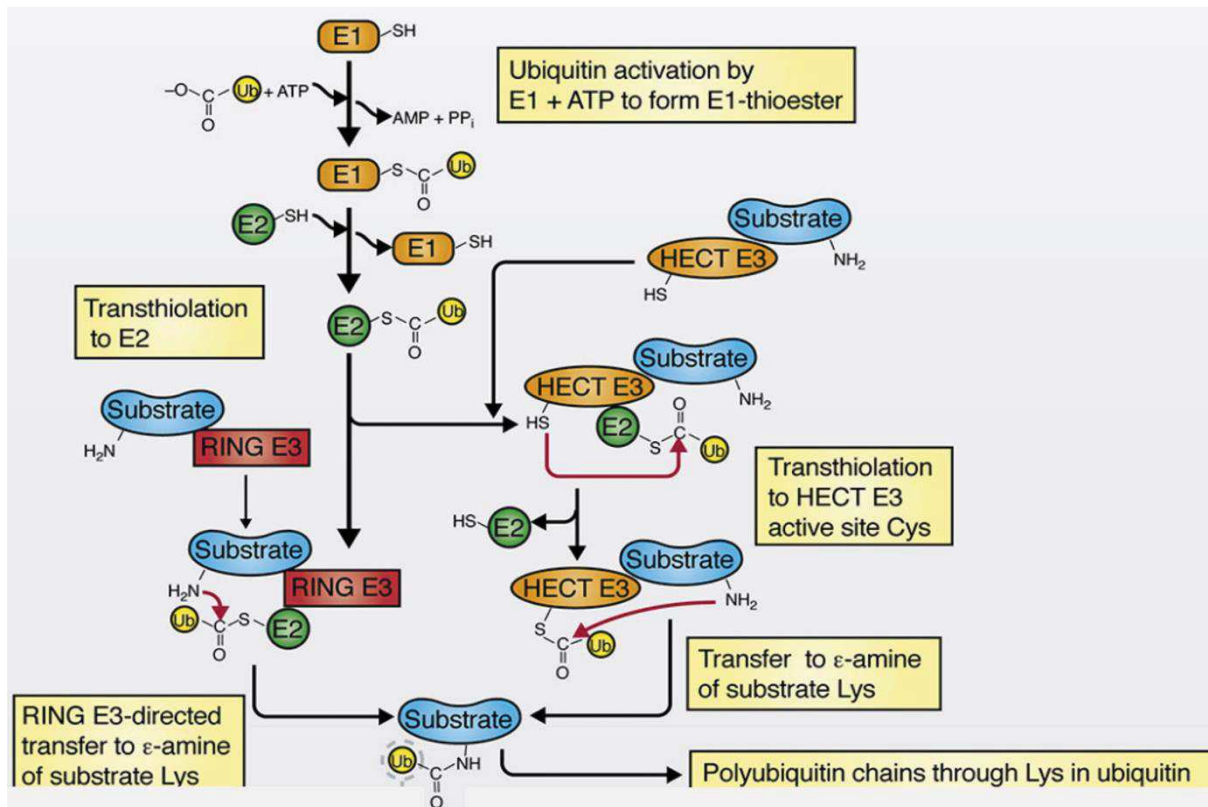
E1 SH

$^{-}O-\underset{O}{\overset{}{C}}-$ Ub + ATP

AMP + PP$_i$

Ubiquitin activation by E1 + ATP to form E1-thioester

E1 S C Ub O

E2 SH

E1 SH

Substrate
HECT E3
NH$_2$
HS

Transthiolation to E2

E2 S C Ub O

Substrate
HECT E3
NH$_2$
HS
E2
S
O
C
Ub

Substrate
H$_2$N
RING E3

Transthiolation to HECT E3 active site Cys

HS E2

Substrate
RING E3
H$_2$N
Ub C S E2
O

Substrate
HECT E3
NH$_2$
S
C Ub
O

Transfer to ε-amine of substrate Lys

RING E3-directed transfer to ε-amine of substrate Lys

Substrate
Ub C NH
O

Polyubiquitin chains through Lys in ubiquitin